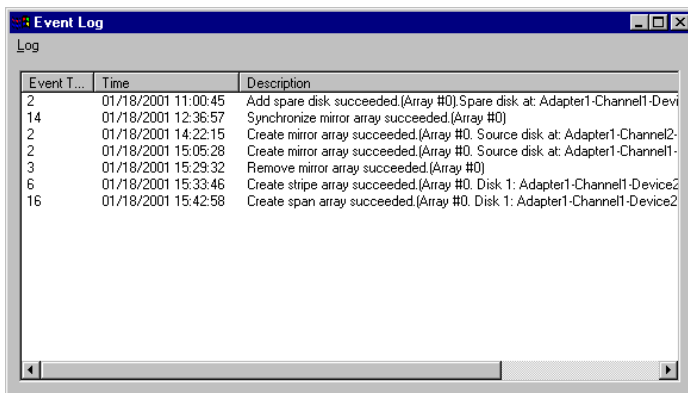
Event Log

Log

| Event T... | Time | Description |
|---|---|---|
| 2 | 01/18/2001 11:00:45 | Add spare disk succeeded.(Array #0).Spare disk at: Adapter1-Channel1-Devi |
| 14 | 01/18/2001 12:36:57 | Synchronize mirror array succeeded.(Array #0) |
| 2 | 01/18/2001 14:22:15 | Create mirror array succeeded.(Array #0. Source disk at: Adapter1-Channel2- |
| 2 | 01/18/2001 15:05:28 | Create mirror array succeeded.(Array #0. Source disk at: Adapter1-Channel1- |
| 3 | 01/18/2001 15:29:32 | Remove mirror array succeeded.(Array #0) |
| 6 | 01/18/2001 15:33:46 | Create stripe array succeeded.(Array #0. Disk 1: Adapter1-Channel1-Device2 |
| 16 | 01/18/2001 15:42:58 | Create span array succeeded.(Array #0. Disk 1: Adapter1-Channel1-Device2 |